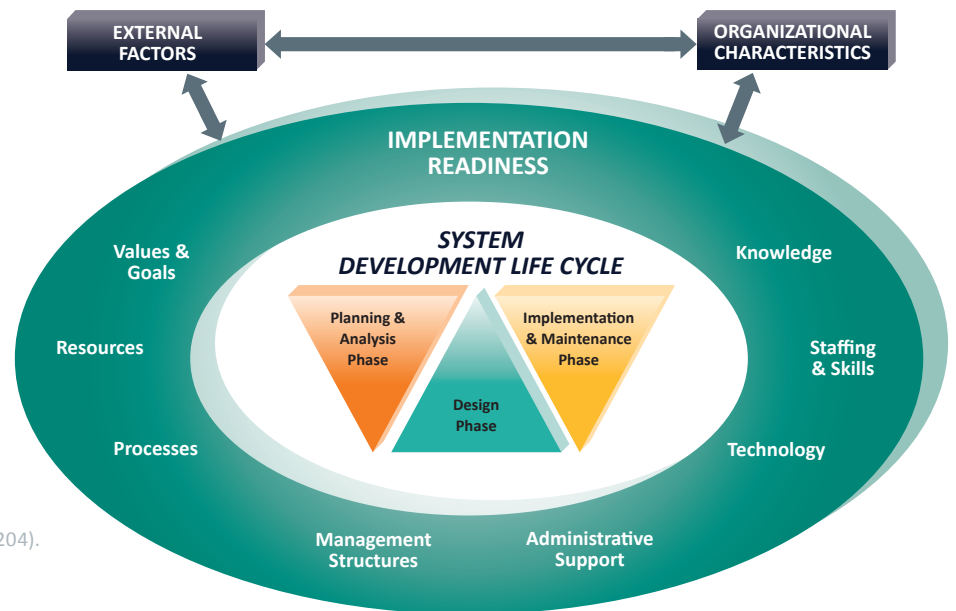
EXTERNAL FACTORS

ORGANIZATIONAL CHARACTERISTICS

IMPLEMENTATION READINESS

SYSTEM DEVELOPMENT LIFE CYCLE

Planning & Analysis Phase

Design Phase

Implementation & Maintenance Phase

Values & Goals

Resources

Processes

Management Structures

Administrative Support

Knowledge

Staffing & Skills

Technology

204).